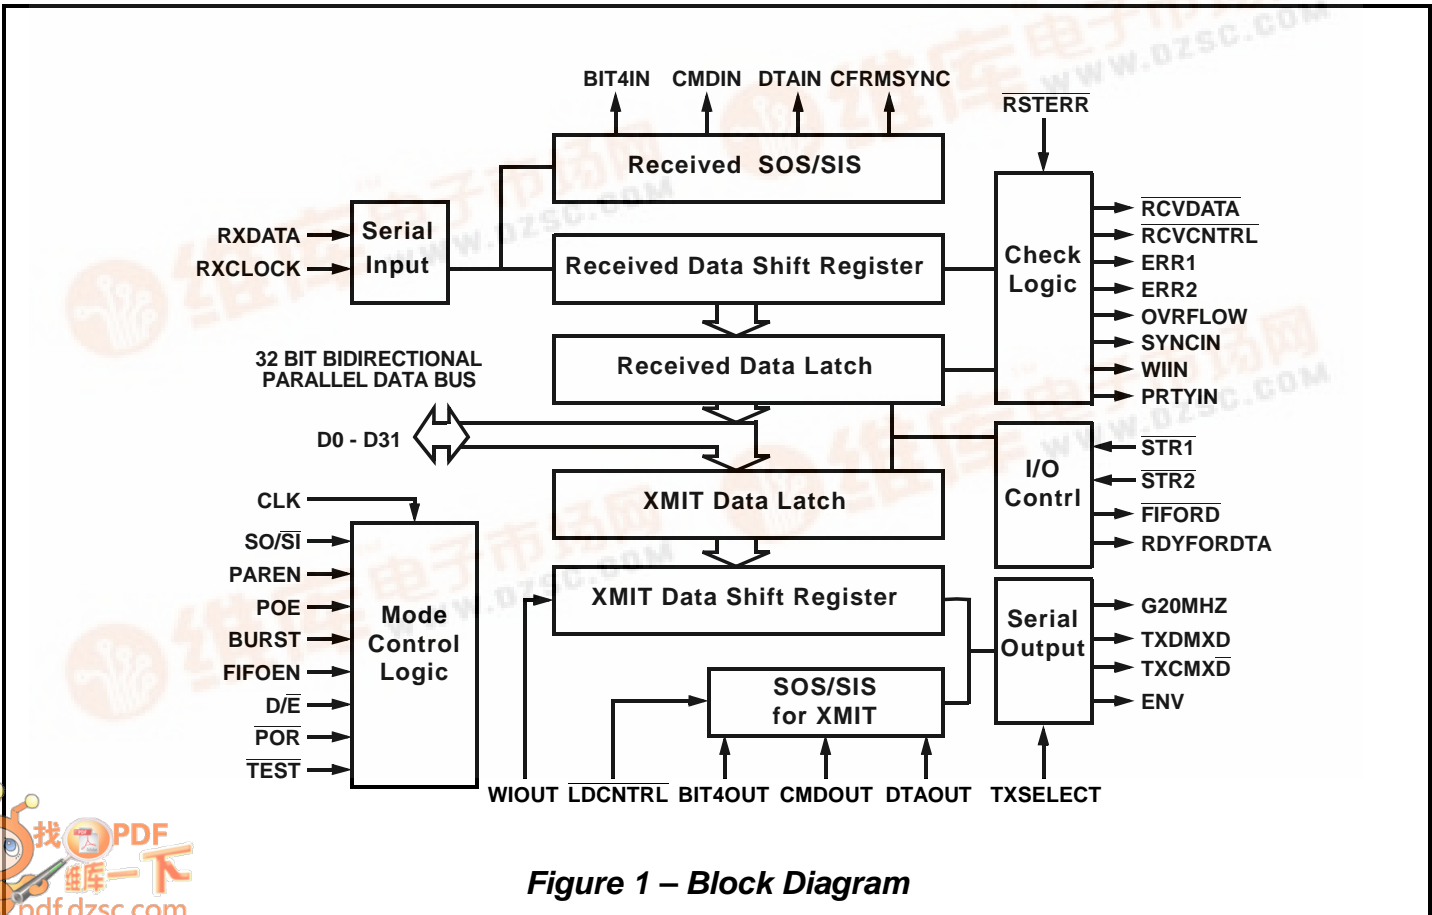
BIT4IN CMDIN DTAIN CFRMSYNC

$\overline{RSTERR}$

Received SOS/SIS

RXDATA

RXCLOCK

Serial Input

Received Data Shift Register

Check Logic

$\overline{RCVDATA}$

$\overline{RCVCNTRL}$

ERR1

ERR2

OVRFLOW

SYNCIN

WIIN

PRTYIN

32 BIT BIDIRECTIONAL PARALLEL DATA BUS

Received Data Latch

D0 - D31

I/O Contrl

$\overline{STR1}$

$\overline{STR2}$

$\overline{FIFORD}$

RDYFORDTA

CLK

XMIT Data Latch

SO/$\overline{SI}$

PAREN

POE

BURST

FIFOEN

D/$\overline{E}$

$\overline{POR}$

$\overline{TEST}$

Mode Control Logic

XMIT Data Shift Register

Serial Output

G20MHZ

TXDMXD

TXCMX$\overline{D}$

ENV

SOS/SIS for XMIT

WIOUT $\overline{LDCNTRL}$ BIT4OUT CMDOUT DTAOUT TXSELECT

Figure 1 – Block Diagram

www.dzsc.com

找PDF 搜一下

pdf.dzsc.com